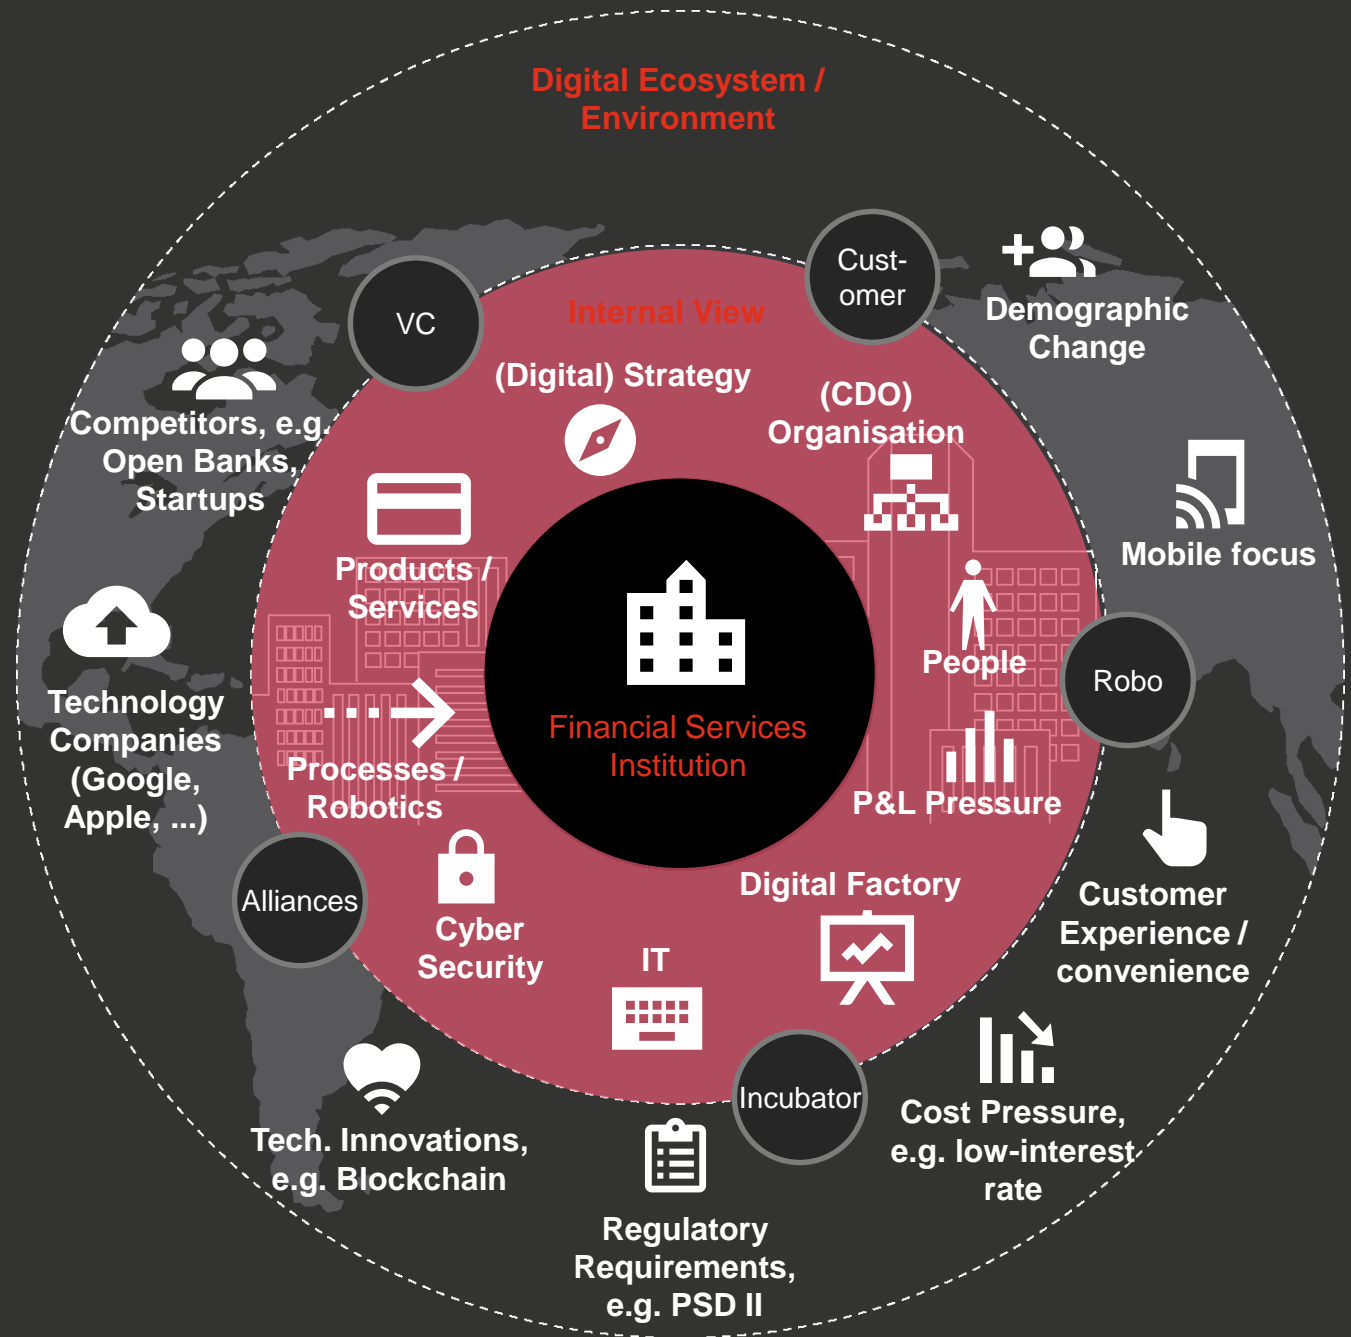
Digital Ecosystem / Environment

Internal View

VC

Cust-omer

Demographic Change

Competitors, e.g. Open Banks, Startups

(Digital) Strategy

(CDO) Organisation

Mobile focus

Products / Services

Financial Services Institution

People

Robo

Technology Companies (Google, Apple, ...)

Processes / Robotics

P&L Pressure

Customer Experience / convenience

Alliances

Cyber Security

Digital Factory

IT

Incubator

Cost Pressure, e.g. low-interest rate

Tech. Innovations, e.g. Blockchain

Regulatory Requirements, e.g. PSD II